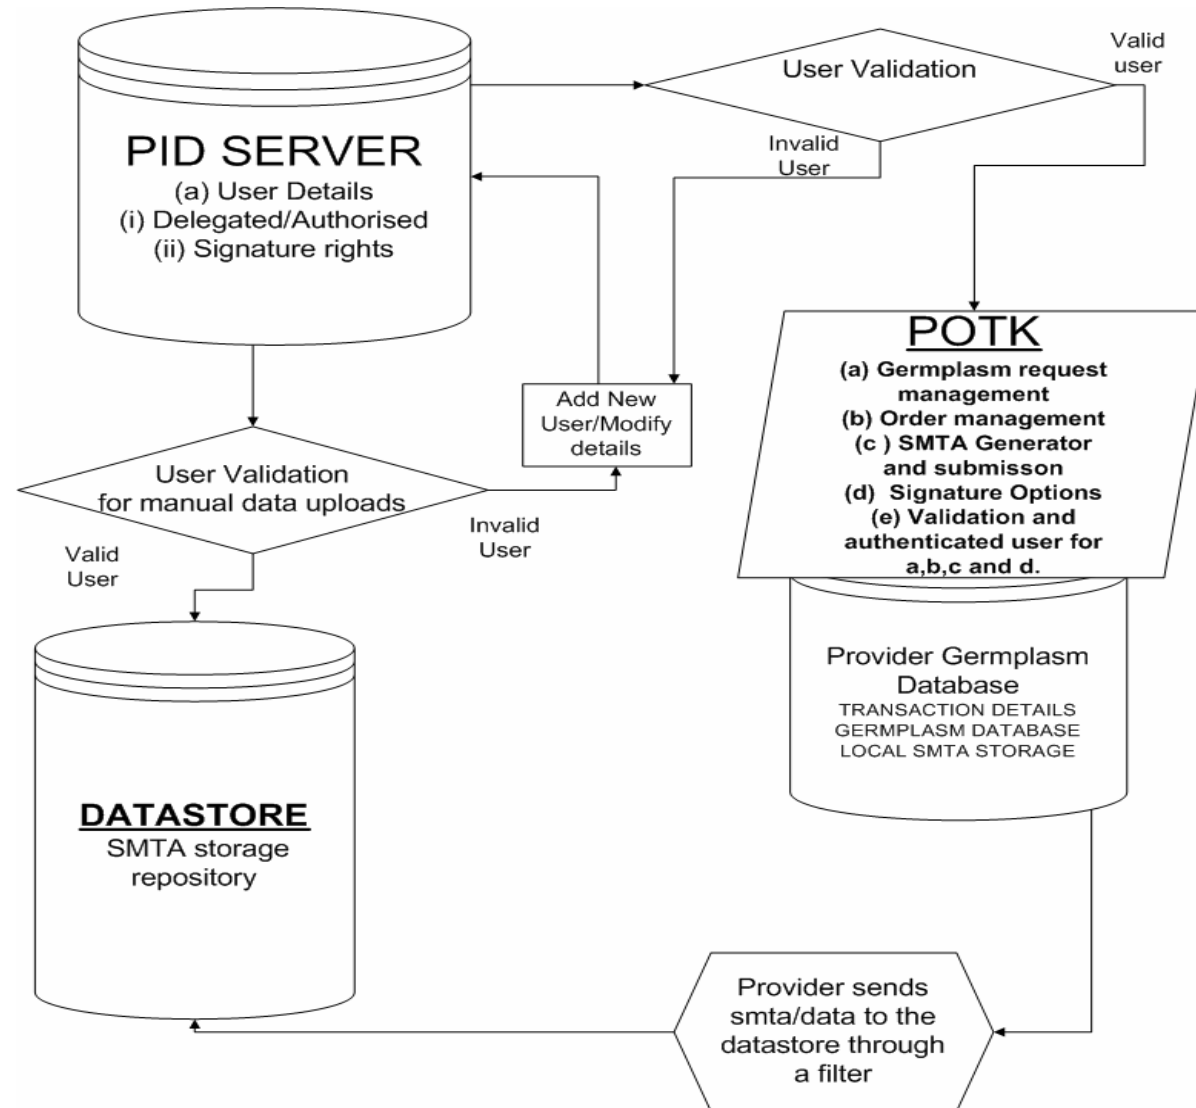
PID SERVER
(a) User Details
(i) Delegated/Authorised
(ii) Signature rights

User Validation

Valid user

Invalid User

POTK
(a) Germplasm request management
(b) Order management
(c ) SMTA Generator and submisson
(d) Signature Options
(e) Validation and authenticated user for a,b,c and d.

Add New User/Modify details

User Validation for manual data uploads

Invalid User

Valid User

Provider Germplasm Database
TRANSACTION DETAILS
GERMPLASM DATABASE
LOCAL SMTA STORAGE

DATASTORE
SMTA storage repository

Provider sends smta/data to the datastore through a filter